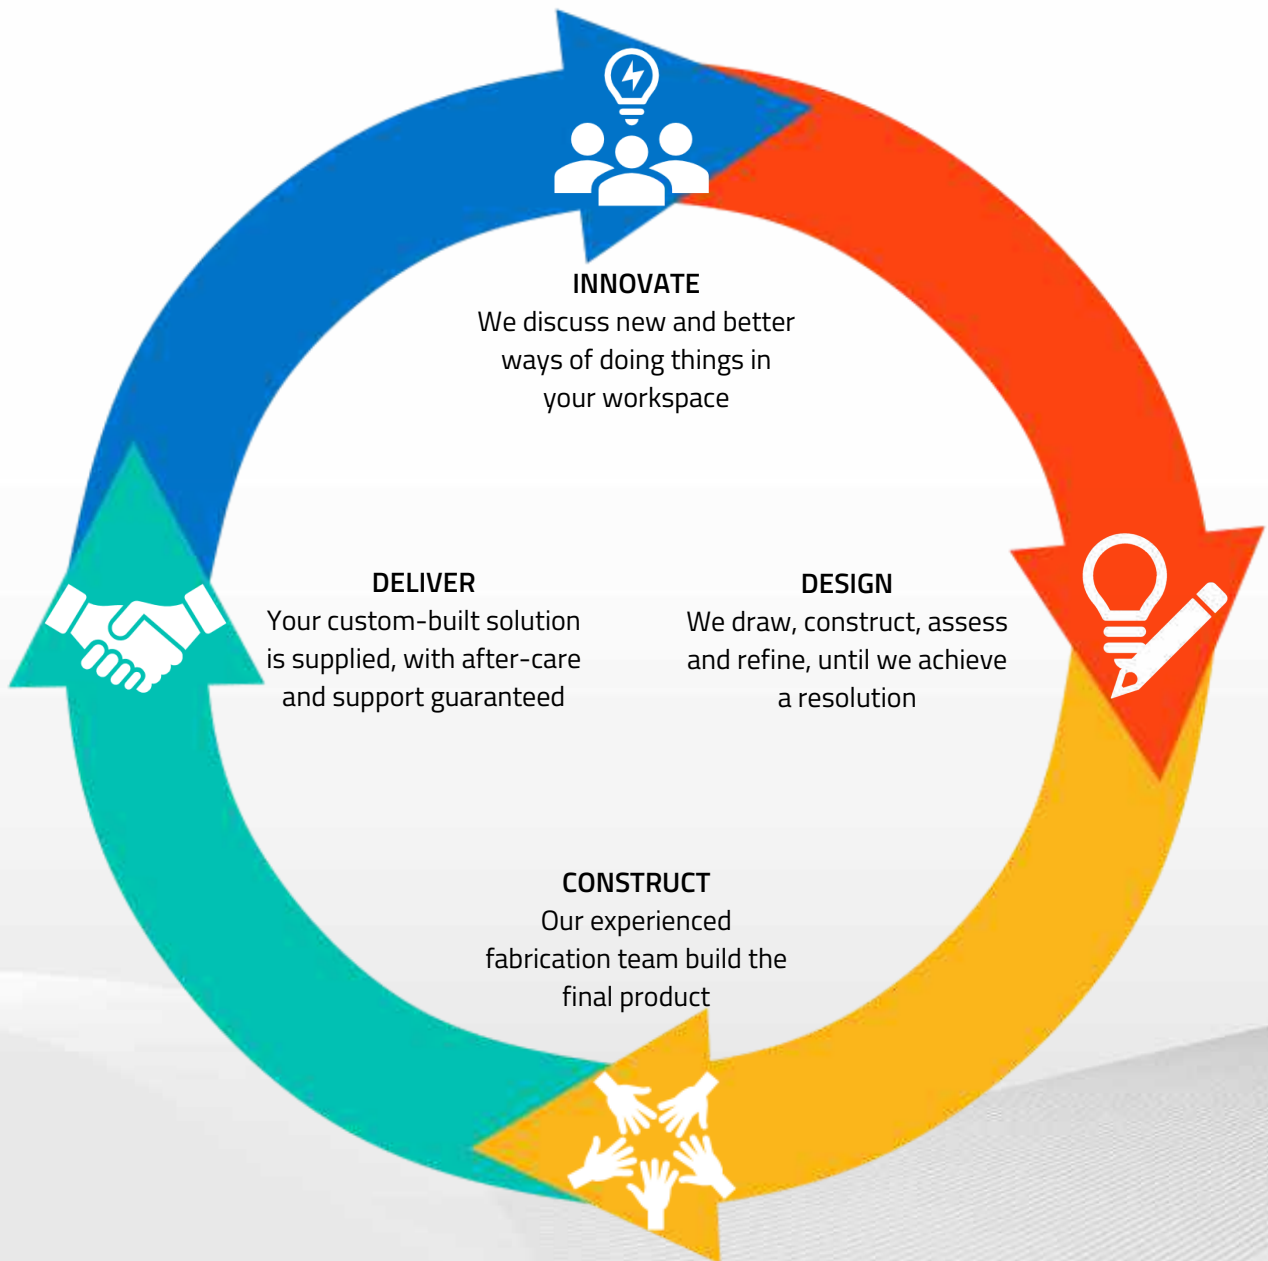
INNOVATE
We discuss new and better ways of doing things in your workspace

DELIVER
Your custom-built solution is supplied, with after-care and support guaranteed

DESIGN
We draw, construct, assess and refine, until we achieve a resolution

CONSTRUCT
Our experienced fabrication team build the final product